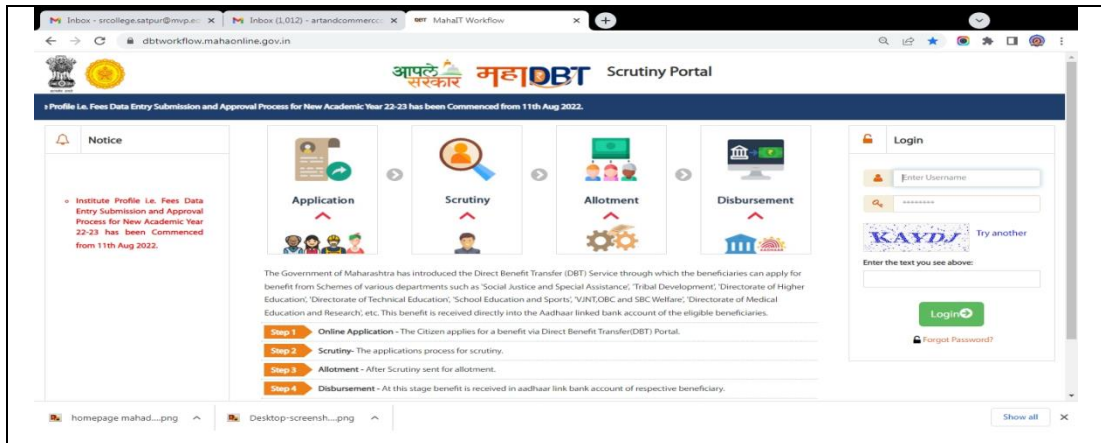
M Inbox - srcollege.satpur@mvp.e ×
M Inbox (1,012) - artandcommerc ×
MahaIT Workflow ×

dbtworkflow.mahaonline.gov.in

आपले सरकार महाDBT Scrutiny Portal

e Profile i.e. Fees Data Entry Submission and Approval Process for New Academic Year 22-23 has been Commenced from 11th Aug 2022.

Notice

Institute Profile i.e. Fees Data Entry Submission and Approval Process for New Academic Year 22-23 has been Commenced from 11th Aug 2022.

Application

Scrutiny

Allotment

Disbursement

The Government of Maharashtra has introduced the Direct Benefit Transfer (DBT) Service through which the beneficiaries can apply for benefit from Schemes of various departments such as 'Social Justice and Special Assistance', 'Tribal Development', 'Directorate of Higher Education', 'Directorate of Technical Education', 'School Education and Sports', 'VJNT,OBC and SBC Welfare', 'Directorate of Medical Education and Research', etc. This benefit is received directly into the Aadhaar linked bank account of the eligible beneficiaries.

Step 1 Online Application - The Citizen applies for a benefit via Direct Benefit Transfer(DBT) Portal.

Step 2 Scrutiny- The applications process for scrutiny.

Step 3 Allotment - After Scrutiny sent for allotment.

Step 4 Disbursement - At this stage benefit is received in aadhaar link bank account of respective beneficiary.

Login

Enter Username

••••••••

KAYDJ Try another

Enter the text you see above:

Login

Forgot Password?

homepage mahad....png

Desktop-screensh....png

Show all